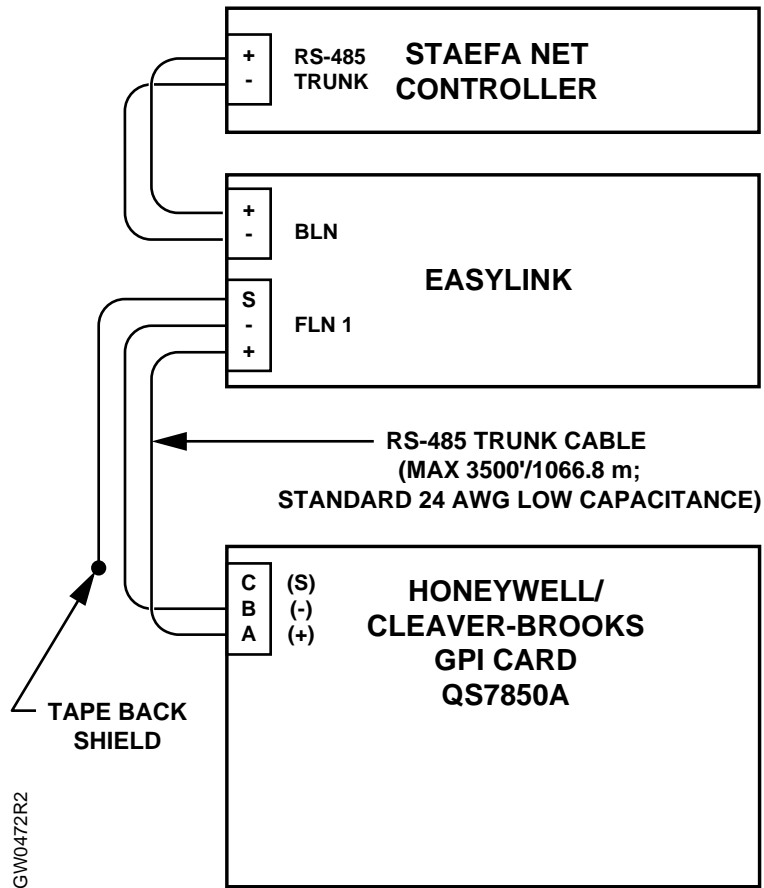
+
-
RS-485 TRUNK
STAEFA NET CONTROLLER

+
-
BLN

EASYLINK

S
-
+
FLN 1

RS-485 TRUNK CABLE (MAX 3500'/1066.8 m; STANDARD 24 AWG LOW CAPACITANCE)

C
B
A
(S)
(-)
(+)
HONEYWELL/ CLEAVER-BROOKS GPI CARD QS7850A

TAPE BACK SHIELD

GW0472R2